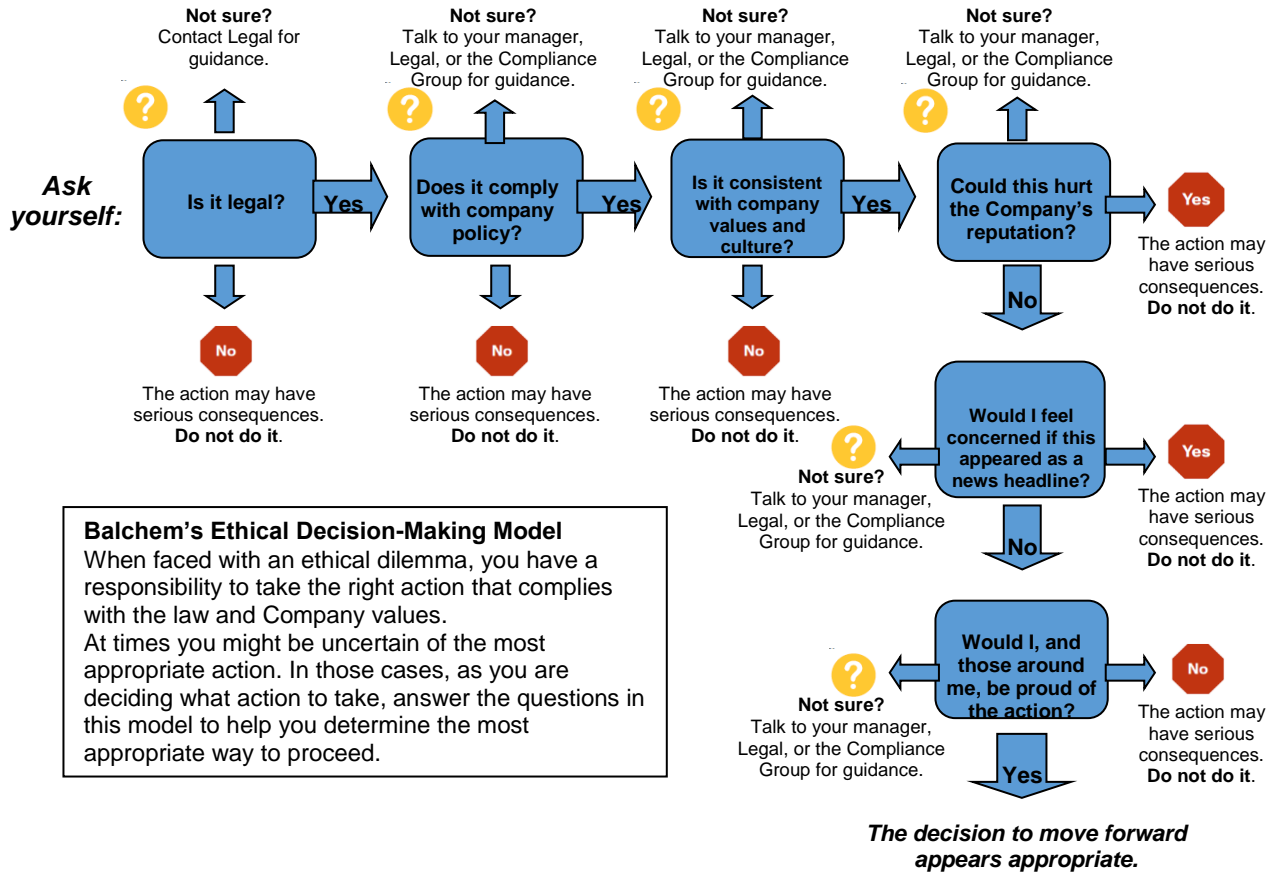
Ask yourself:

Not sure?
Contact Legal for guidance.

?

Is it legal?

Yes

No

The action may have serious consequences.
**Do not do it**.

Not sure?
Talk to your manager, Legal, or the Compliance Group for guidance.

?

Does it comply with company policy?

Yes

No

The action may have serious consequences.
**Do not do it**.

Not sure?
Talk to your manager, Legal, or the Compliance Group for guidance.

?

Is it consistent with company values and culture?

Yes

No

The action may have serious consequences.
**Do not do it**.

Not sure?
Talk to your manager, Legal, or the Compliance Group for guidance.

?

Could this hurt the Company's reputation?

Yes

The action may have serious consequences.
**Do not do it**.

No

Would I feel concerned if this appeared as a news headline?

?

Not sure?
Talk to your manager, Legal, or the Compliance Group for guidance.

Yes

The action may have serious consequences.
**Do not do it**.

No

Would I, and those around me, be proud of the action?

?

Not sure?
Talk to your manager, Legal, or the Compliance Group for guidance.

No

The action may have serious consequences.
**Do not do it**.

Yes

The decision to move forward appears appropriate.

Balchem's Ethical Decision-Making Model
When faced with an ethical dilemma, you have a responsibility to take the right action that complies with the law and Company values.
At times you might be uncertain of the most appropriate action. In those cases, as you are deciding what action to take, answer the questions in this model to help you determine the most appropriate way to proceed.